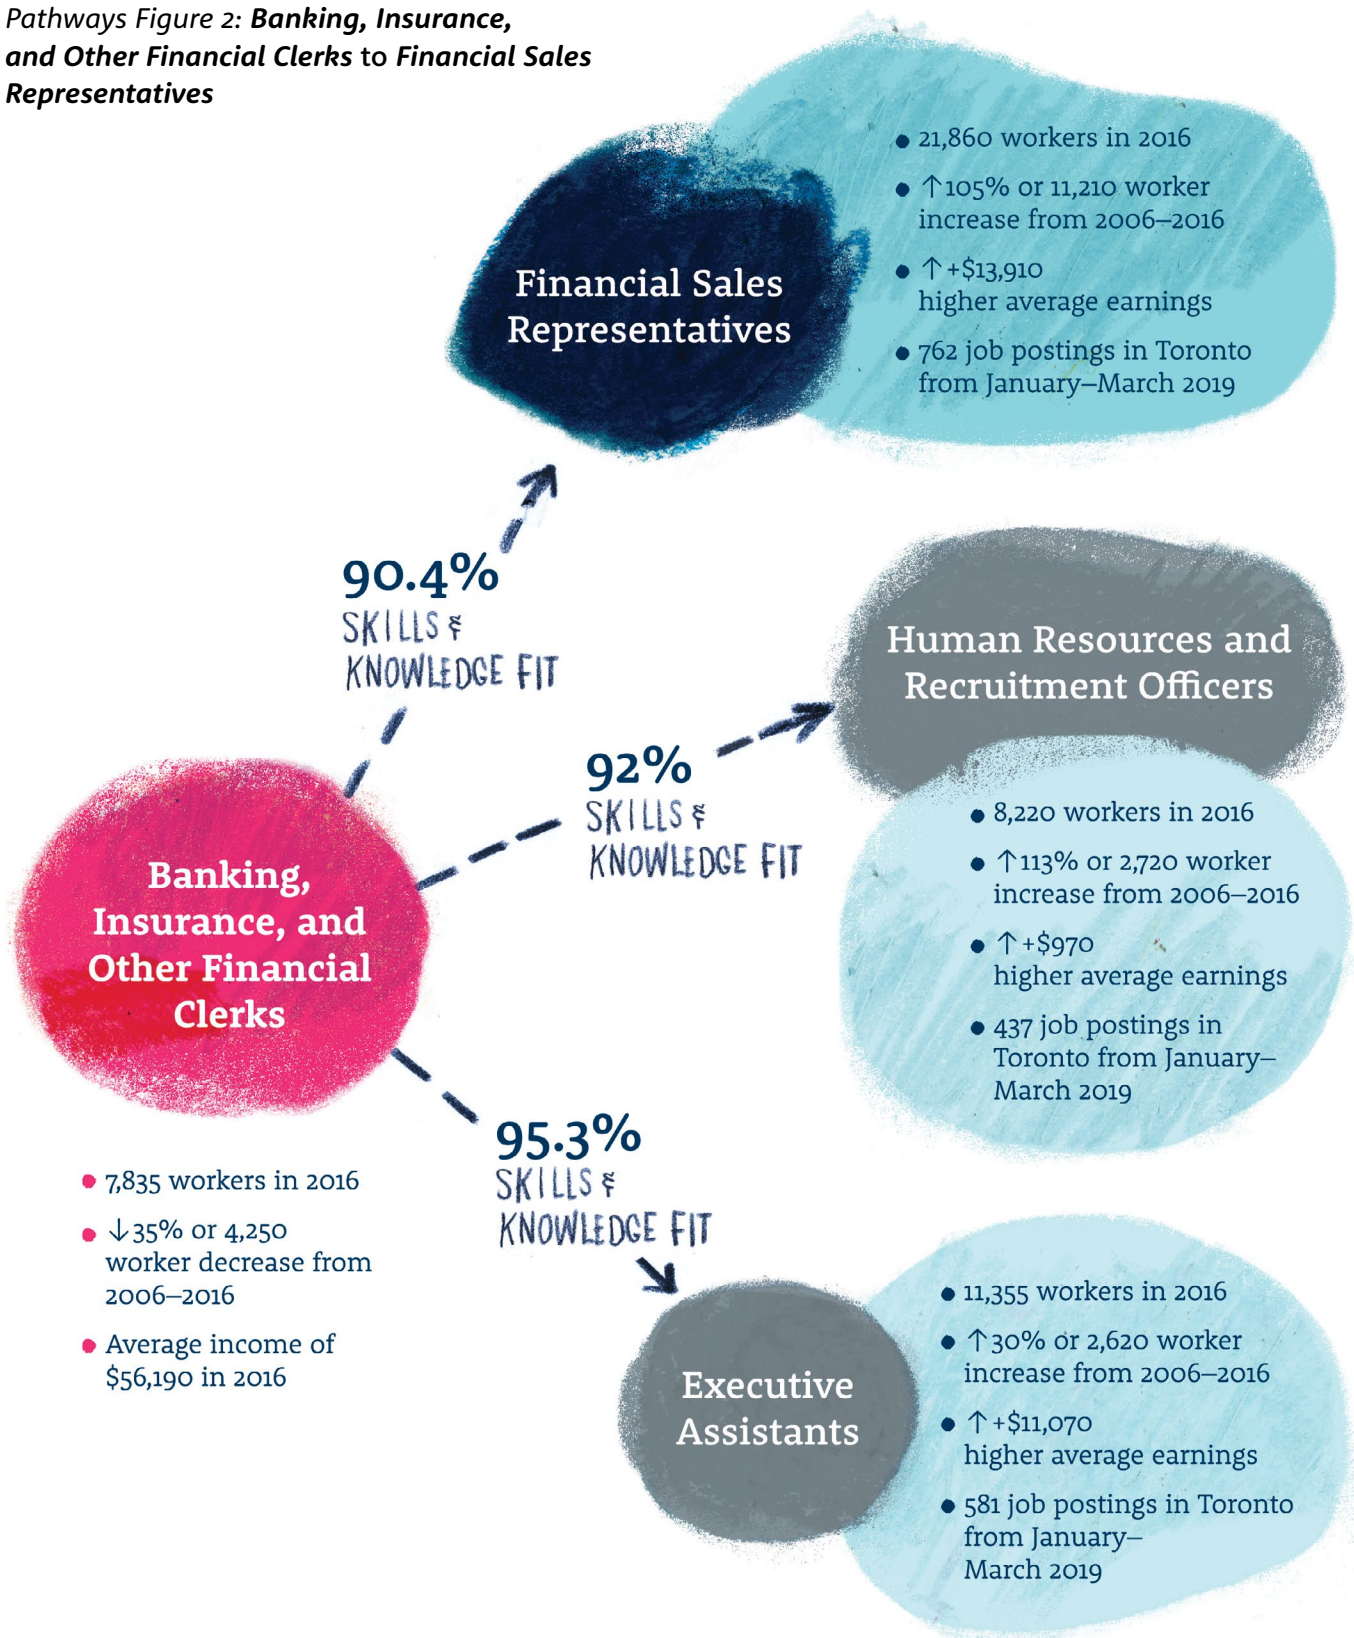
Pathways Figure 2: Banking, Insurance, and Other Financial Clerks to Financial Sales Representatives

Financial Sales Representatives

- 21,860 workers in 2016
- ↑105% or 11,210 worker increase from 2006–2016
- ↑+$13,910 higher average earnings
- 762 job postings in Toronto from January–March 2019

90.4% SKILLS & KNOWLEDGE FIT

Human Resources and Recruitment Officers

92% SKILLS & KNOWLEDGE FIT

- 8,220 workers in 2016
- ↑113% or 2,720 worker increase from 2006–2016
- ↑+$970 higher average earnings
- 437 job postings in Toronto from January–March 2019

Banking, Insurance, and Other Financial Clerks

- 7,835 workers in 2016
- ↓35% or 4,250 worker decrease from 2006–2016
- Average income of $56,190 in 2016

95.3% SKILLS & KNOWLEDGE FIT

Executive Assistants

- 11,355 workers in 2016
- ↑30% or 2,620 worker increase from 2006–2016
- ↑+$11,070 higher average earnings
- 581 job postings in Toronto from January–March 2019